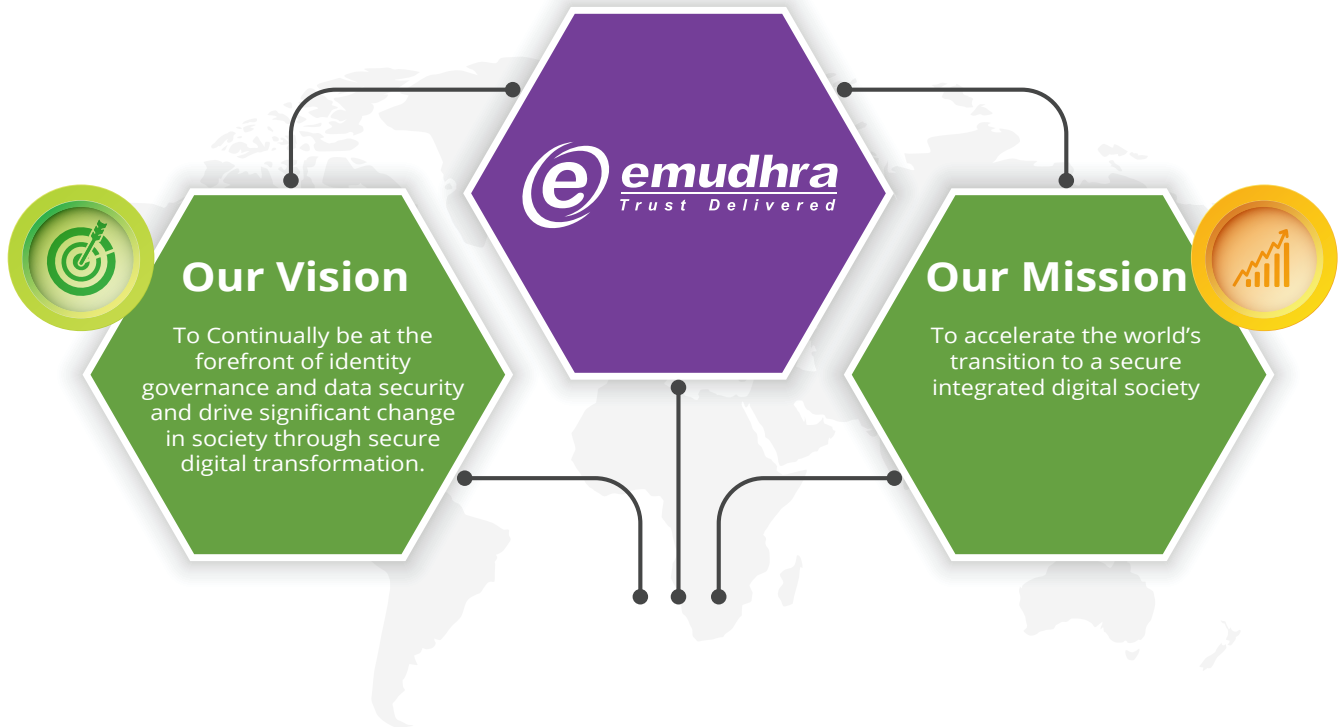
e emudhra
Trust Delivered

Our Vision

To Continually be at the forefront of identity governance and data security and drive significant change in society through secure digital transformation.

Our Mission

To accelerate the world's transition to a secure integrated digital society